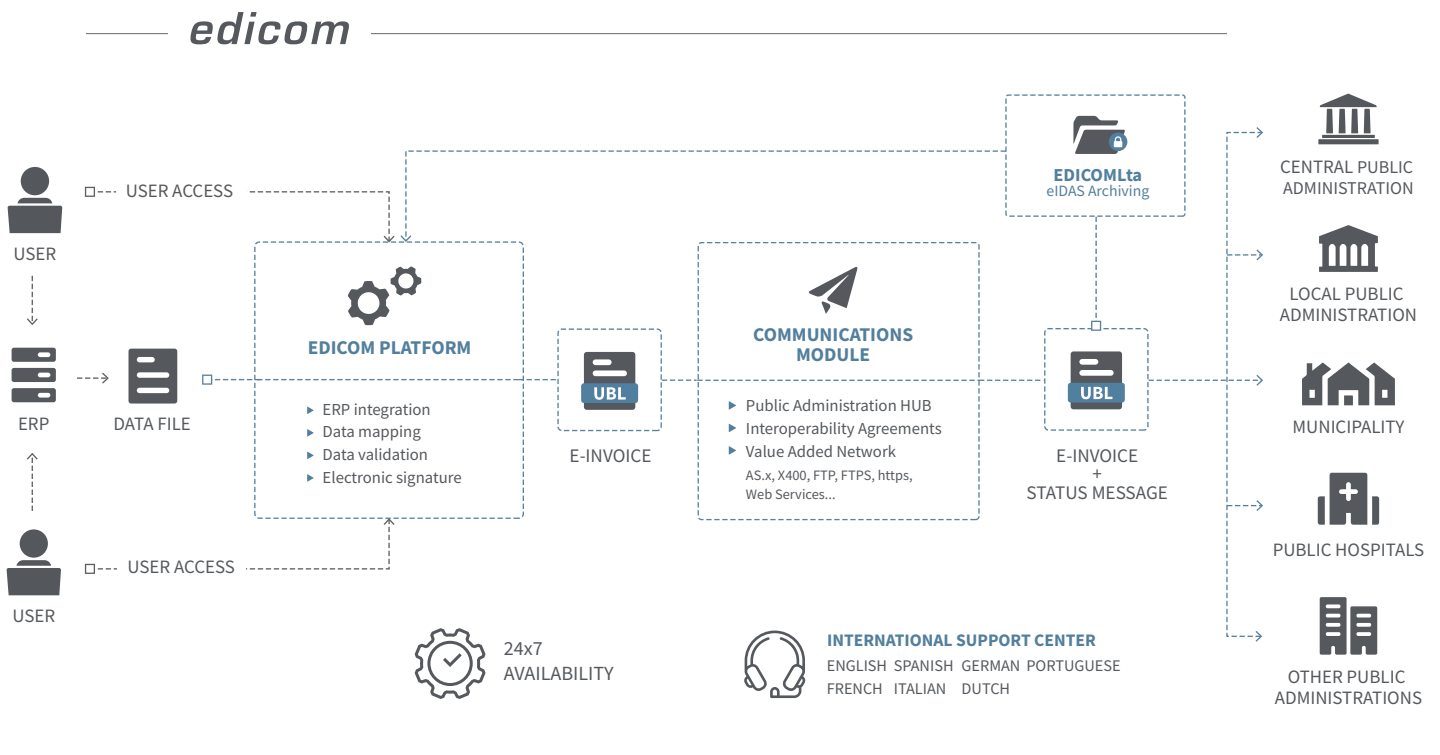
edicom

USER ACCESS

USER

ERP

DATA FILE

USER ACCESS

USER

EDICOM PLATFORM

▸ ERP integration
▸ Data mapping
▸ Data validation
▸ Electronic signature

UBL

E-INVOICE

COMMUNICATIONS MODULE

▸ Public Administration HUB
▸ Interoperability Agreements
▸ Value Added Network
AS.x, X400, FTP, FTPS, https, Web Services...

EDICOMLta
eIDAS Archiving

UBL

E-INVOICE
+
STATUS MESSAGE

CENTRAL PUBLIC ADMINISTRATION

LOCAL PUBLIC ADMINISTRATION

MUNICIPALITY

PUBLIC HOSPITALS

OTHER PUBLIC ADMINISTRATIONS

24x7
AVAILABILITY

INTERNATIONAL SUPPORT CENTER
ENGLISH SPANISH GERMAN PORTUGUESE
FRENCH ITALIAN DUTCH